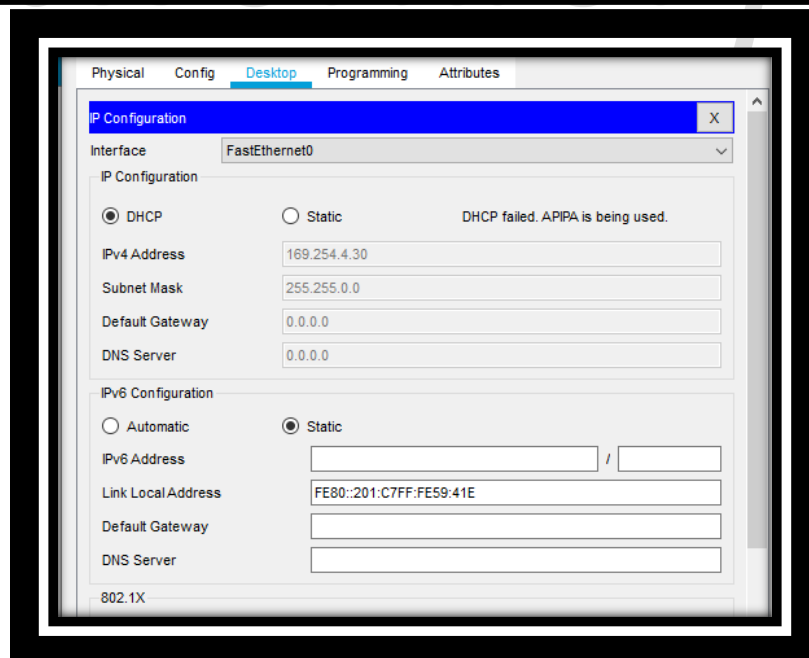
Physical Config Desktop Programming Attributes

IP Configuration X

Interface FastEthernet0

IP Configuration

DHCP Static DHCP failed. APIPA is being used.

IPv4 Address 169.254.4.30

Subnet Mask 255.255.0.0

Default Gateway 0.0.0.0

DNS Server 0.0.0.0

IPv6 Configuration

Automatic Static

IPv6 Address /

Link Local Address FE80::201:C7FF:FE59:41E

Default Gateway

DNS Server

802.1X